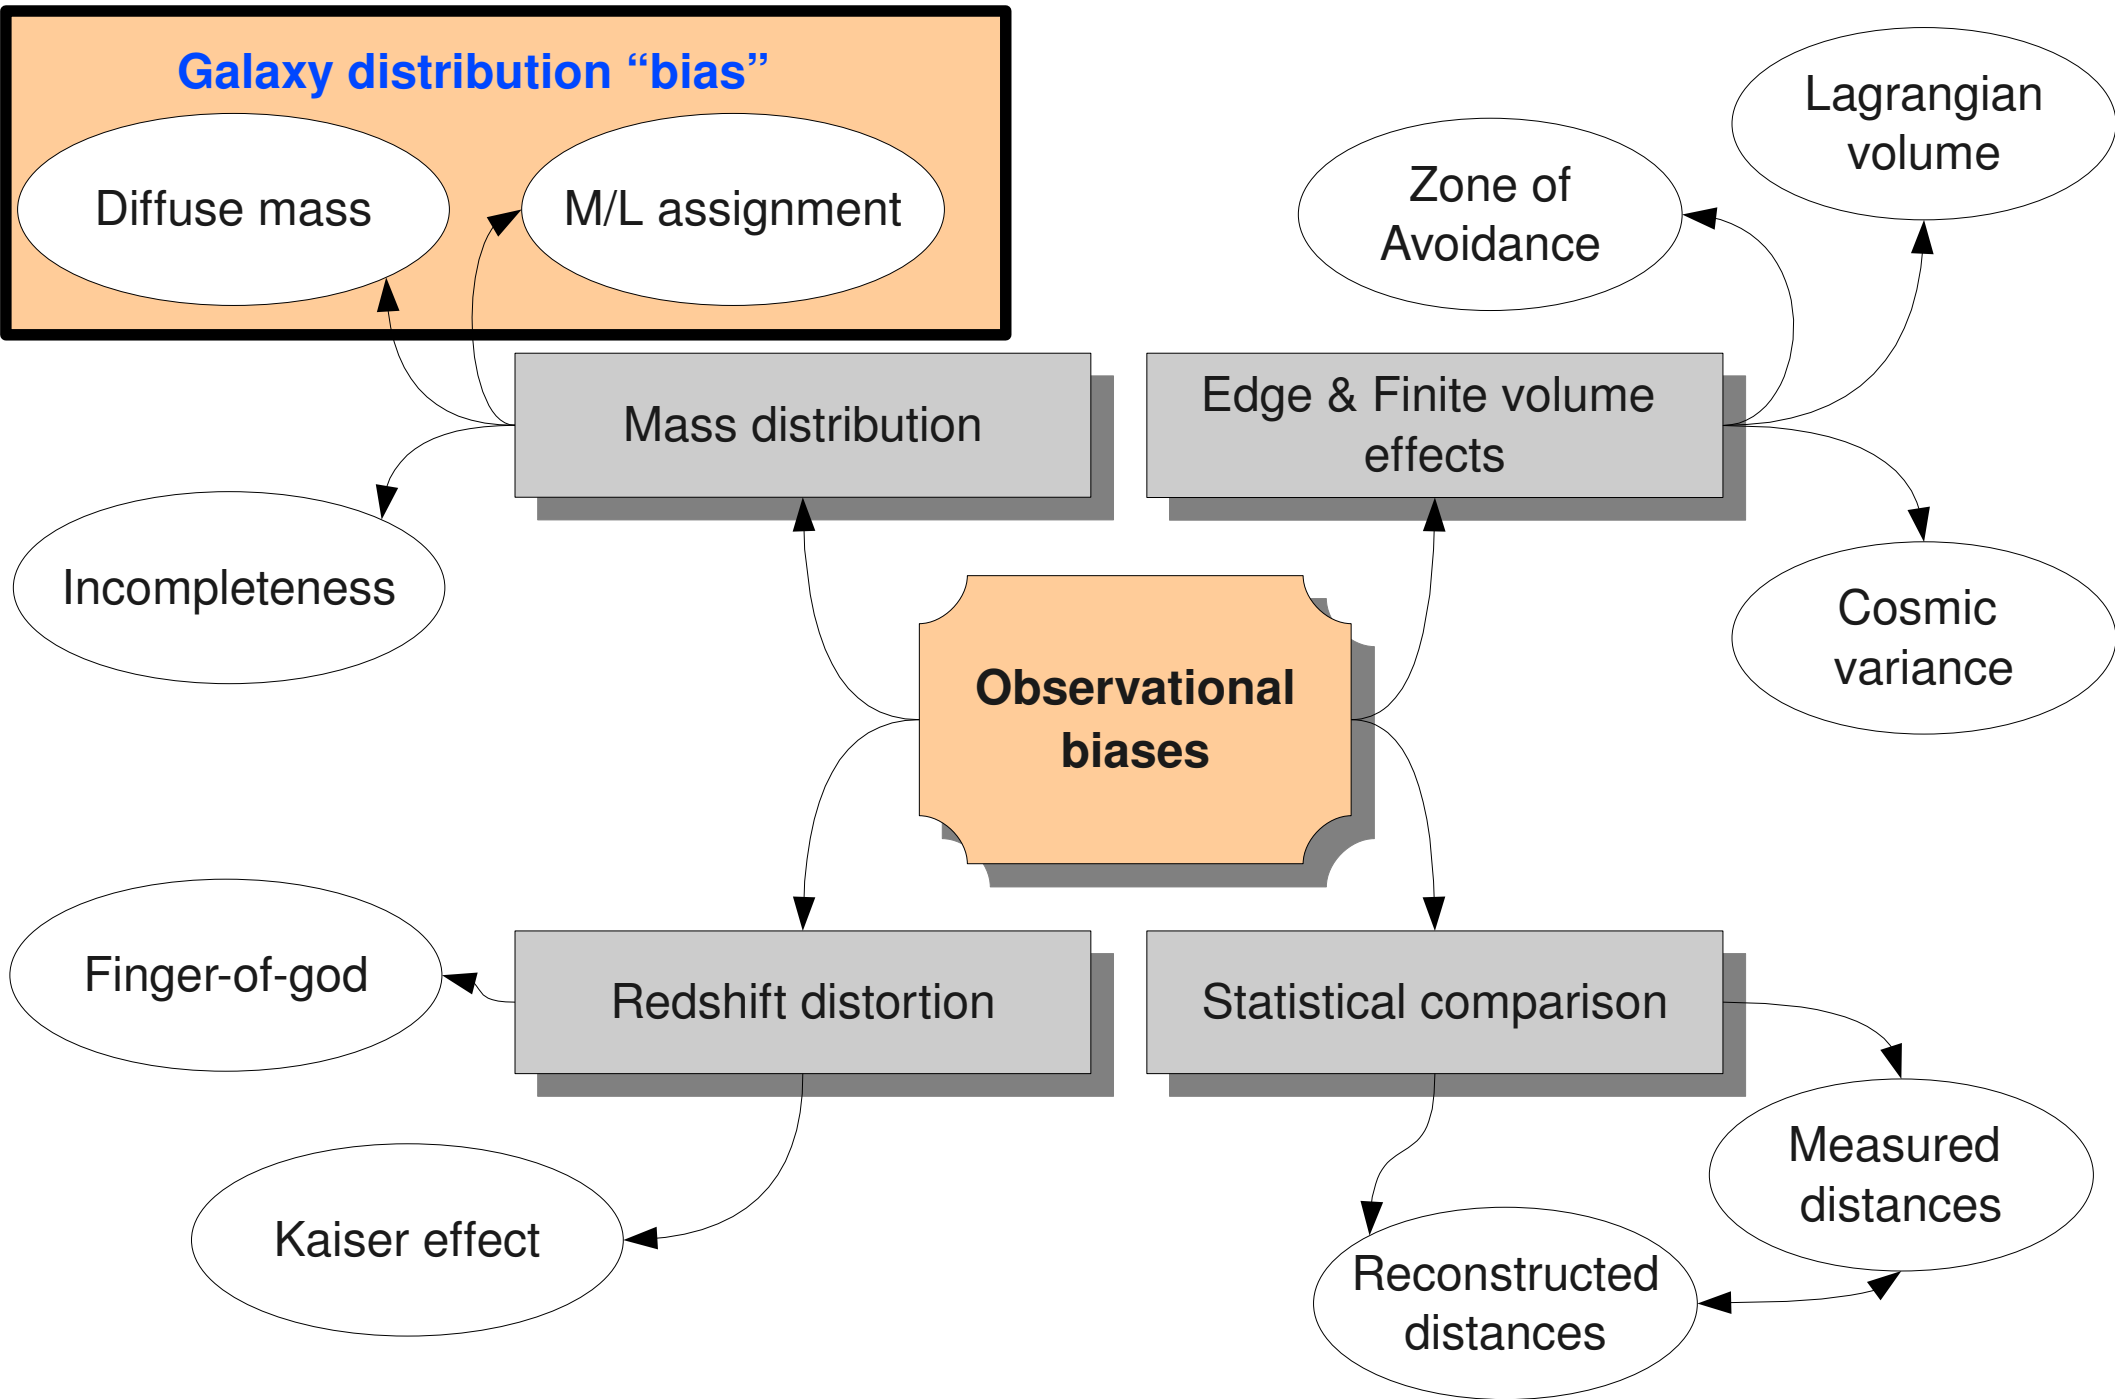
Galaxy distribution “bias”

Diffuse mass

M/L assignment

Lagrangian volume

Zone of Avoidance

Mass distribution

Edge & Finite volume effects

Incompleteness

Cosmic variance

Observational biases

Finger-of-god

Redshift distortion

Statistical comparison

Measured distances

Kaiser effect

Reconstructed distances